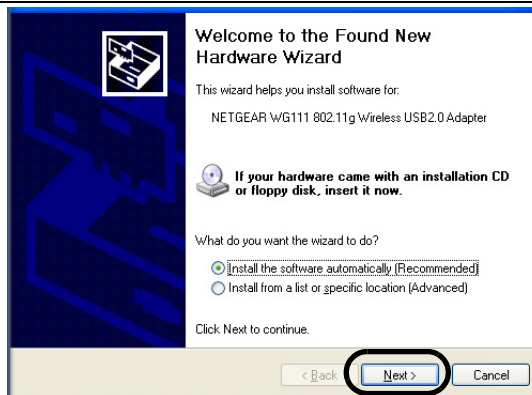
Welcome to the Found New Hardware Wizard

This wizard helps you install software for:

NETGEAR WG111 802.11g Wireless USB2.0 Adapter

If your hardware came with an installation CD or floppy disk, insert it now.

What do you want the wizard to do?

Install the software automatically (Recommended)

Install from a list or specific location (Advanced)

Click Next to continue.

< Back

Next >

Cancel